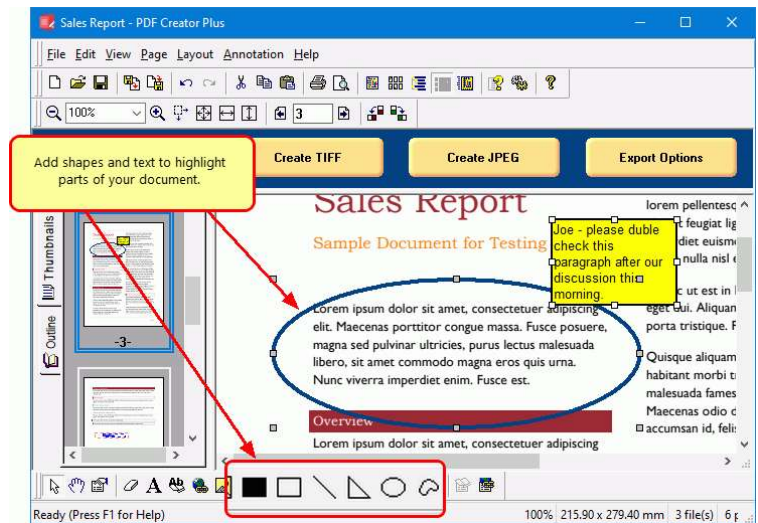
Sales Report - PDF Creator Plus

File Edit View Page Layout Annotation Help

100%

3

Add shapes and text to highlight parts of your document.

Create TIFF

Create JPEG

Export Options

Thumbnails

Outline

-3-

Sales Report

Sample Document for Testing

Joe - please duble check this paragraph after our discussion this morning.

Lorem ipsum dolor sit amet, consectetuer adipiscing elit. Maecenas porttitor congue massa. Fusce posuere, magna sed pulvinar ultricies, purus lectus malesuada libero, sit amet commodo magna eros quis urna. Nunc viverra imperdiet enim. Fusce est.

Overview

Lorem ipsum dolor sit amet, consectetuer adipiscing

lorem pellentesq
feugiat lig
diet euism
nulla nisl e

ut est in
gue. Aliquan
porta tristique. F

Quisque aliquam
habitant morbi t
malesuada fames
Maecenas odio d
accumsan id, feli

Ready (Press F1 for Help)

100% 215.90 x 279.40 mm 3 file(s) 6 p